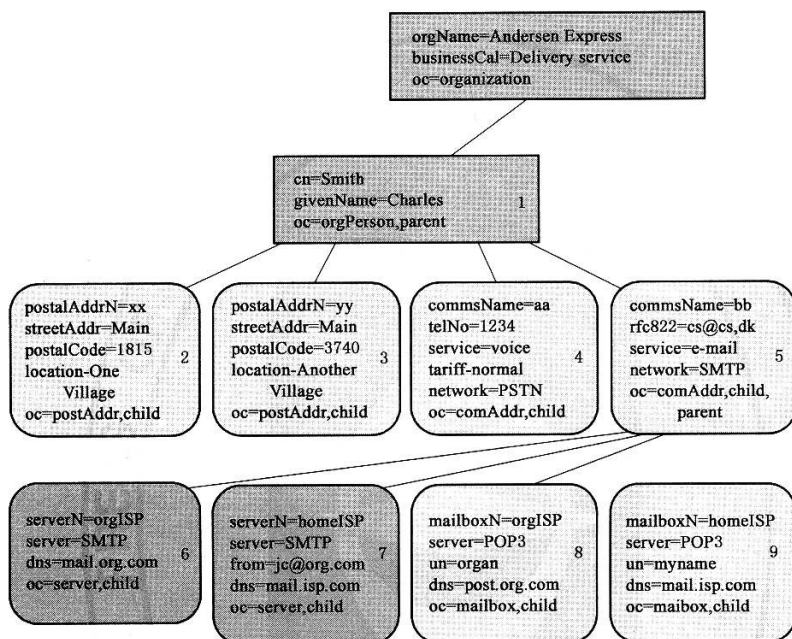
orgName=Andersen Express
businessCal=Delivery service
oc=organization

cn=Smith
givenName=Charles
oc=orgPerson,parent
1

postalAddrN=xx
streetAddr=Main
postalCode=1815
location-One Village
oc=postAddr,child
2

postalAddrN=yy
streetAddr=Main
postalCode=3740
location-Another Village
oc=postAddr,child
3

commsName=aa
telNo=1234
service=voice
tariff-normal
network=PSTN
oc=comAddr,child
4

commsName=bb
rfc822=cs@cs,dk
service=e-mail
network=SMTP
oc=comAddr,child, parent
5

serverN=orgISP
server=SMTP
dns=mail.org.com
oc=server,child
6

serverN=homeISP
server=SMTP
from=jc@org.com
dns=mail.isp.com
oc=server,child
7

mailboxN=orgISP
server=POP3
un=organ
dns=post.org.com
oc=mailbox,child
8

mailboxN=homeISP
server=POP3
un=myname
dns=mail.isp.com
oc=maibox,child
9